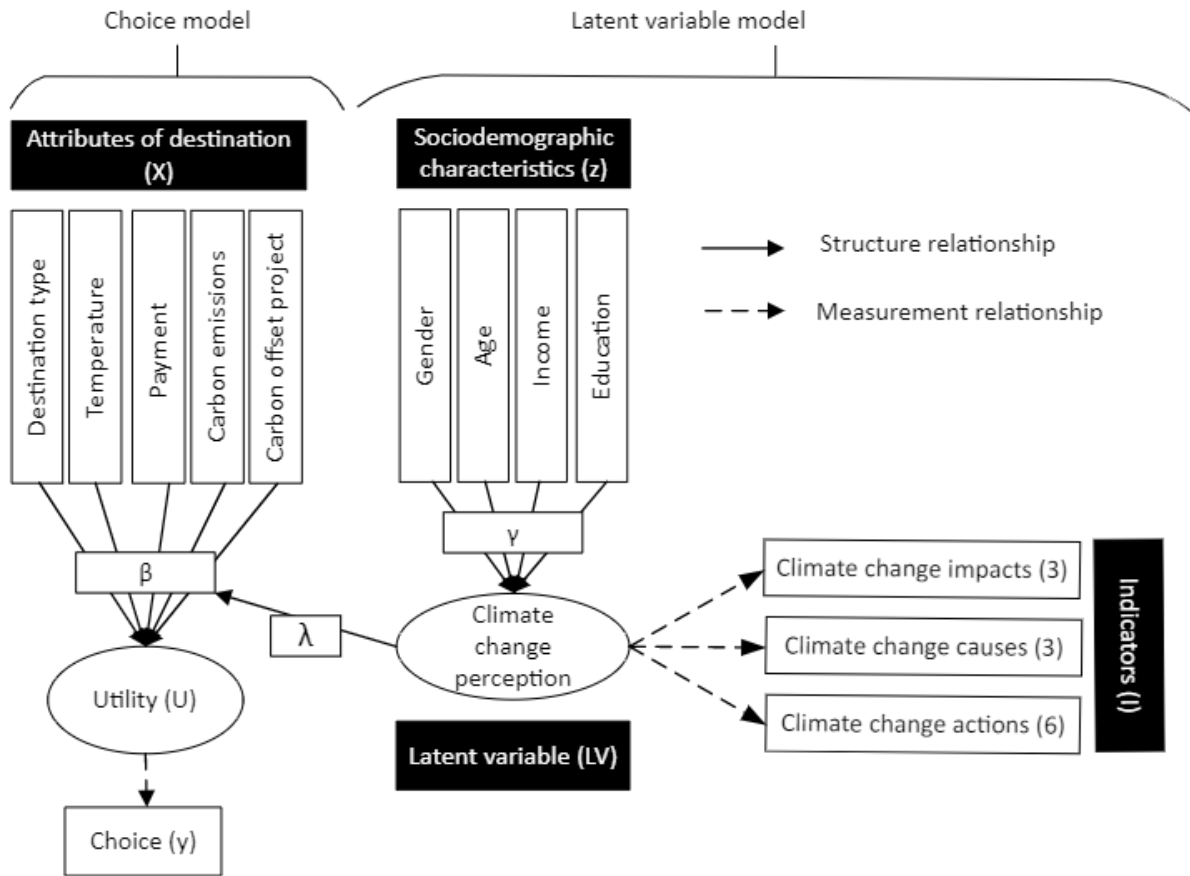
Choice model

Latent variable model

Attributes of destination (X)

Sociodemographic characteristics (z)

Destination type

Temperature

Payment

Carbon emissions

Carbon offset project

Gender

Age

Income

Education

Structure relationship

Measurement relationship

γ

β

λ

Climate change perception

Utility (U)

Choice (y)

Latent variable (LV)

Climate change impacts (3)

Climate change causes (3)

Climate change actions (6)

Indicators (I)